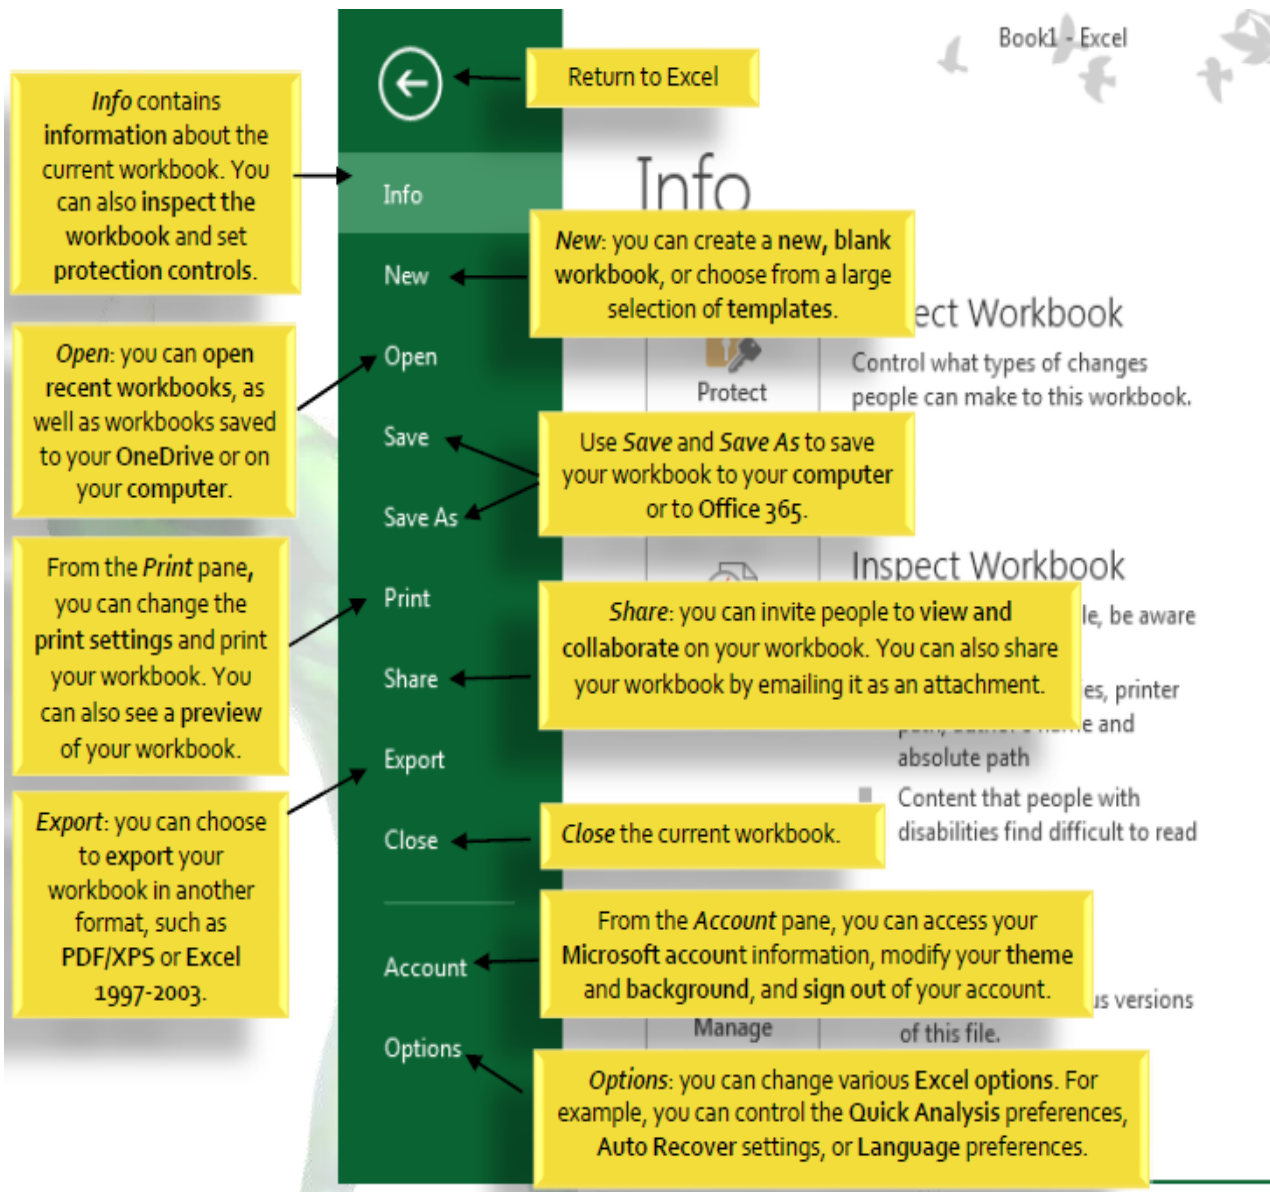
Book1 - Excel

Return to Excel

Info contains information about the current workbook. You can also inspect the workbook and set protection controls.

Info

New

Open

Save

Save As

Print

Share

Export

Close

Account

Options

Info

New: you can create a new, blank workbook, or choose from a large selection of templates.

ect Workbook

Protect

Control what types of changes people can make to this workbook.

Open: you can open recent workbooks, as well as workbooks saved to your OneDrive or on your computer.

Use Save and Save As to save your workbook to your computer or to Office 365.

Inspect Workbook

From the Print pane, you can change the print settings and print your workbook. You can also see a preview of your workbook.

Share: you can invite people to view and collaborate on your workbook. You can also share your workbook by emailing it as an attachment.

le, be aware

es, printer

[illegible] e and

absolute path

Content that people with disabilities find difficult to read

Export: you can choose to export your workbook in another format, such as PDF/XPS or Excel 1997-2003.

Close the current workbook.

From the Account pane, you can access your Microsoft account information, modify your theme and background, and sign out of your account.

us versions

Manage

of this file.

Options: you can change various Excel options. For example, you can control the Quick Analysis preferences, Auto Recover settings, or Language preferences.